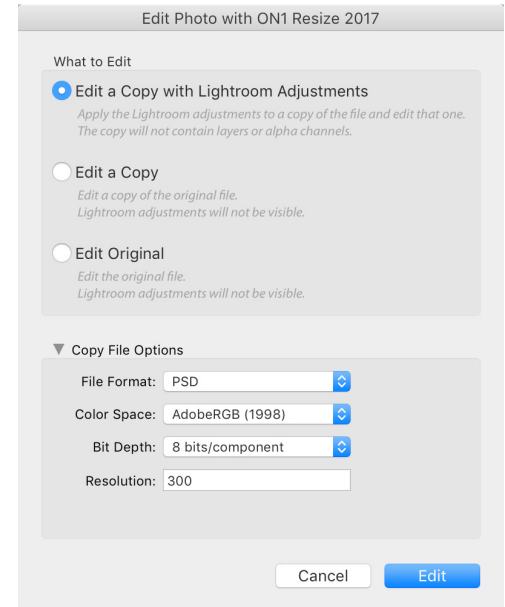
Edit Photo with ON1 Resize 2017

What to Edit

Edit a Copy with Lightroom Adjustments

Apply the Lightroom adjustments to a copy of the file and edit that one. The copy will not contain layers or alpha channels.

Edit a Copy

Edit a copy of the original file.
Lightroom adjustments will not be visible.

Edit Original

Edit the original file.
Lightroom adjustments will not be visible.

Copy File Options

File Format: PSD

Color Space: AdobeRGB (1998)

Bit Depth: 8 bits/component

Resolution: 300

Cancel

Edit